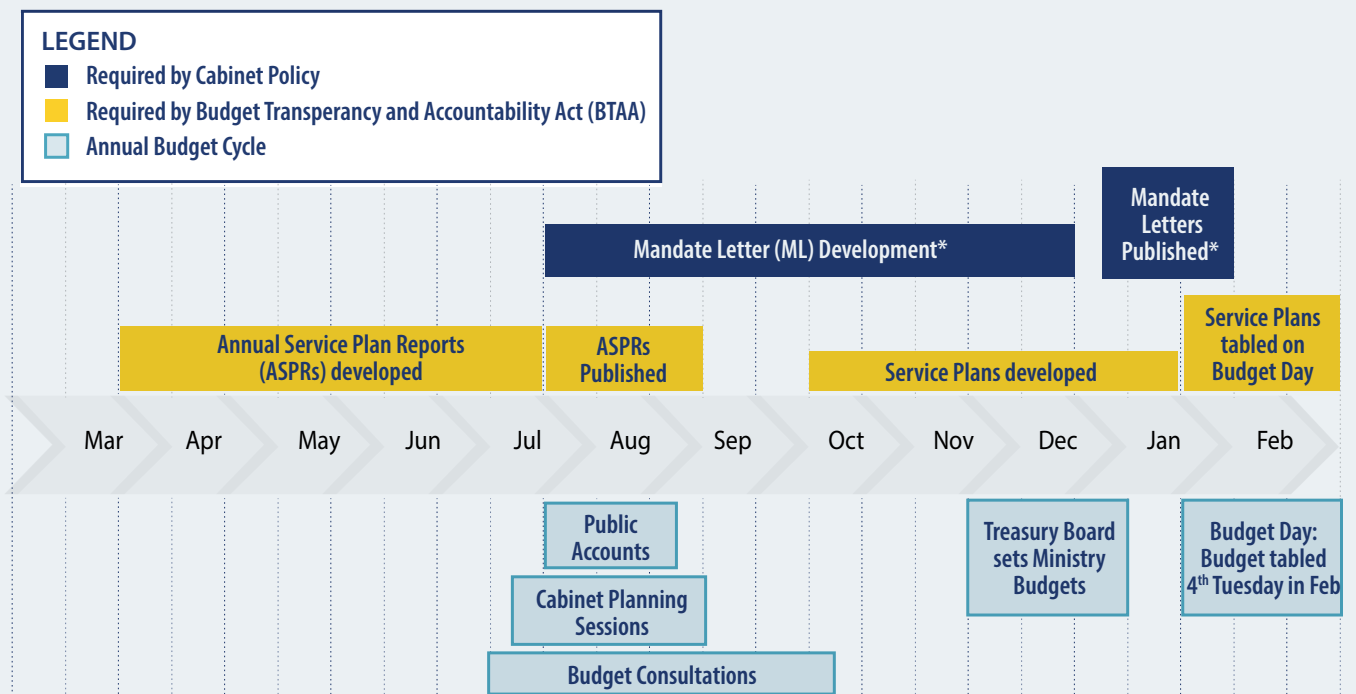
LEGEND
Required by Cabinet Policy
Required by Budget Transperancy and Accountability Act (BTAA)
Annual Budget Cycle

Mandate Letters Published*

Mandate Letter (ML) Development*

Annual Service Plan Reports (ASPRs) developed

ASPRs Published

Service Plans developed

Service Plans tabled on Budget Day

Mar Apr May Jun Jul Aug Sep Oct Nov Dec Jan Feb

Public Accounts

Cabinet Planning Sessions

Budget Consultations

Treasury Board sets Ministry Budgets

Budget Day: Budget tabled $4^{th}$ Tuesday in Feb